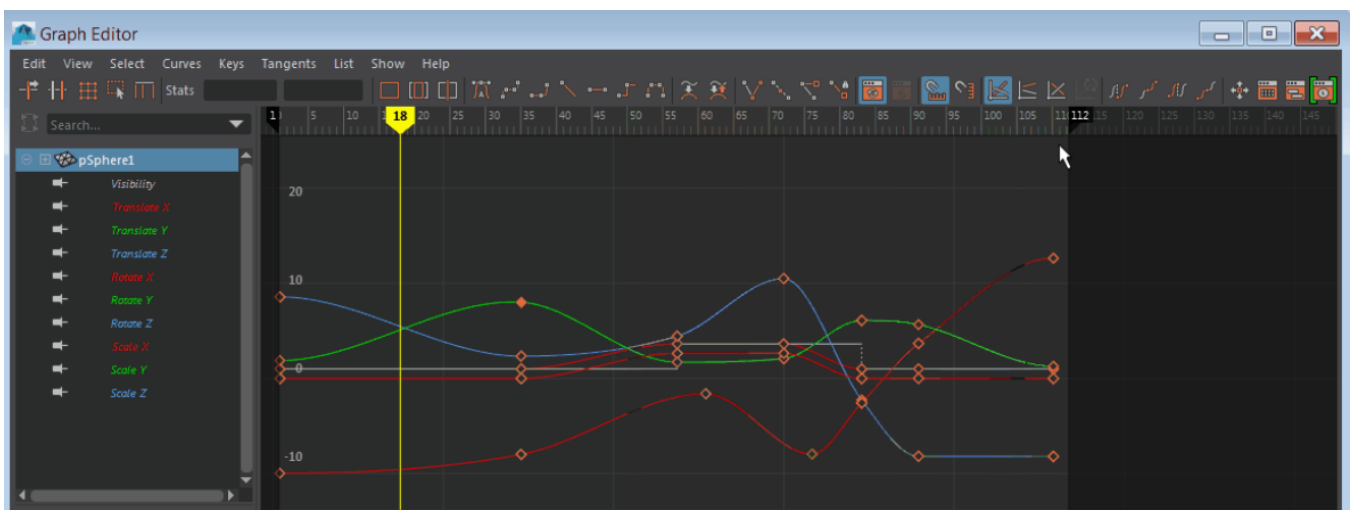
Graph Editor

Edit View Select Curves Keys Tangents List Show Help

Stats

Search...

pSphere1
Visibility
Translate X
Translate Y
Translate Z
Rotate X
Rotate Y
Rotate Z
Scale X
Scale Y
Scale Z

1 5 10 18 20 25 30 35 40 45 50 55 60 65 70 75 80 85 90 95 100 105 11 112 15 120 125 130 135 140 145

20
10
0
-10